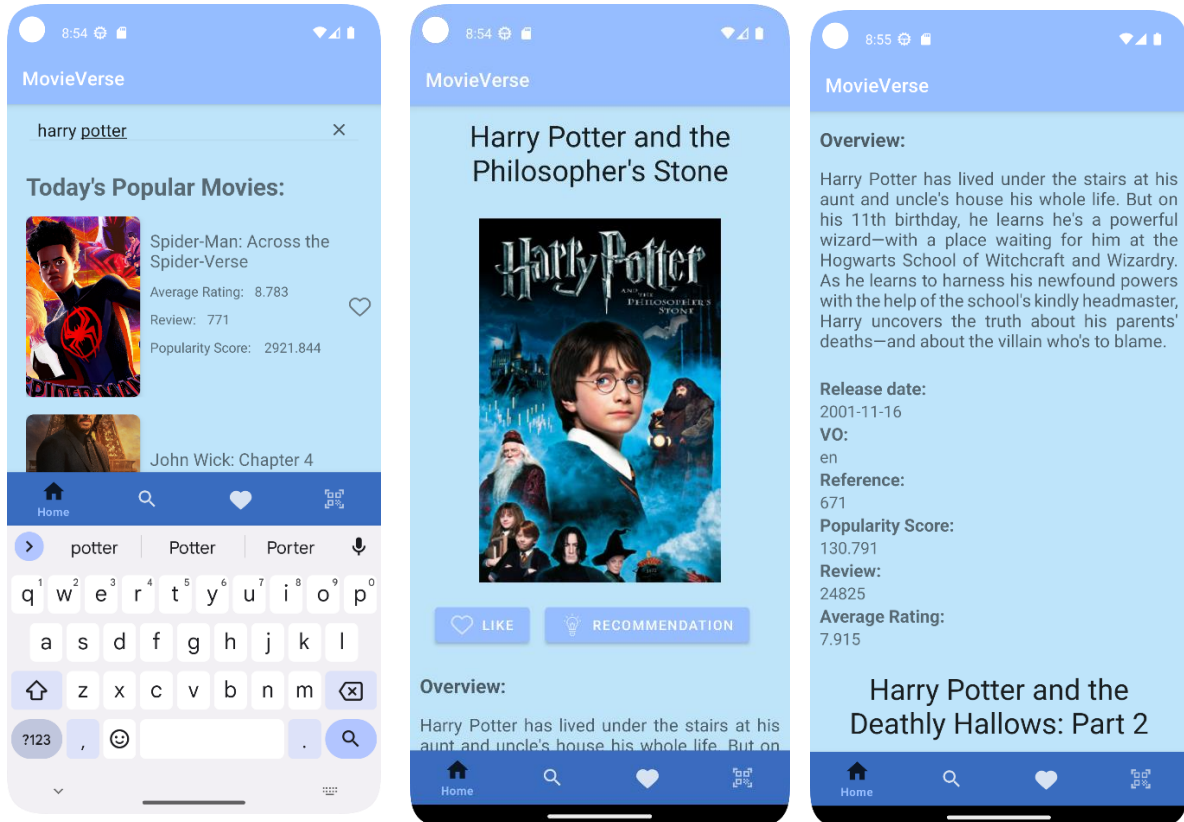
8:54

MovieVerse

harry potter ×

Today's Popular Movies:

Spider-Man: Across the Spider-Verse
Average Rating: 8.783
Review: 771
Popularity Score: 2921.844

John Wick: Chapter 4

Home

potter Potter Porter

q w e r t y u i o p
a s d f g h j k l
z x c v b n m
?123 , .

8:54

MovieVerse

Harry Potter and the Philosopher's Stone

Harry Potter AND THE PHILOSOPHER'S STONE

LIKE RECOMMENDATION

Overview:

Harry Potter has lived under the stairs at his aunt and uncle's house his whole life. But on

Home

8:55

MovieVerse

Overview:

Harry Potter has lived under the stairs at his aunt and uncle's house his whole life. But on his 11th birthday, he learns he's a powerful wizard—with a place waiting for him at the Hogwarts School of Witchcraft and Wizardry. As he learns to harness his newfound powers with the help of the school's kindly headmaster, Harry uncovers the truth about his parents' deaths—and about the villain who's to blame.

Release date:
2001-11-16
VO:
en
Reference:
671
Popularity Score:
130.791
Review:
24825
Average Rating:
7.915

Harry Potter and the Deathly Hallows: Part 2

Home